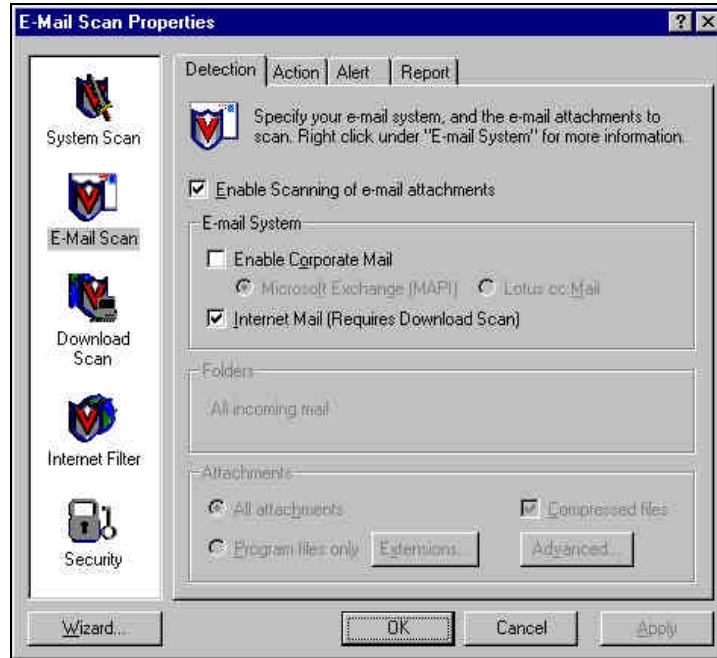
E-Mail Scan Properties

?

X

System Scan

E-Mail Scan

Download Scan

Internet Filter

Security

Detection

Action

Alert

Report

Specify your e-mail system, and the e-mail attachments to scan. Right click under "E-mail System" for more information.

Enable Scanning of e-mail attachments

E-mail System

Enable Corporate Mail

Microsoft Exchange (MAPI)

Lotus cc:Mail

Internet Mail (Requires Download Scan)

Folders

All incoming mail

Attachments

All attachments

Compressed files

Program files only

Extensions...

Advanced...

Wizard...

OK

Cancel

Apply